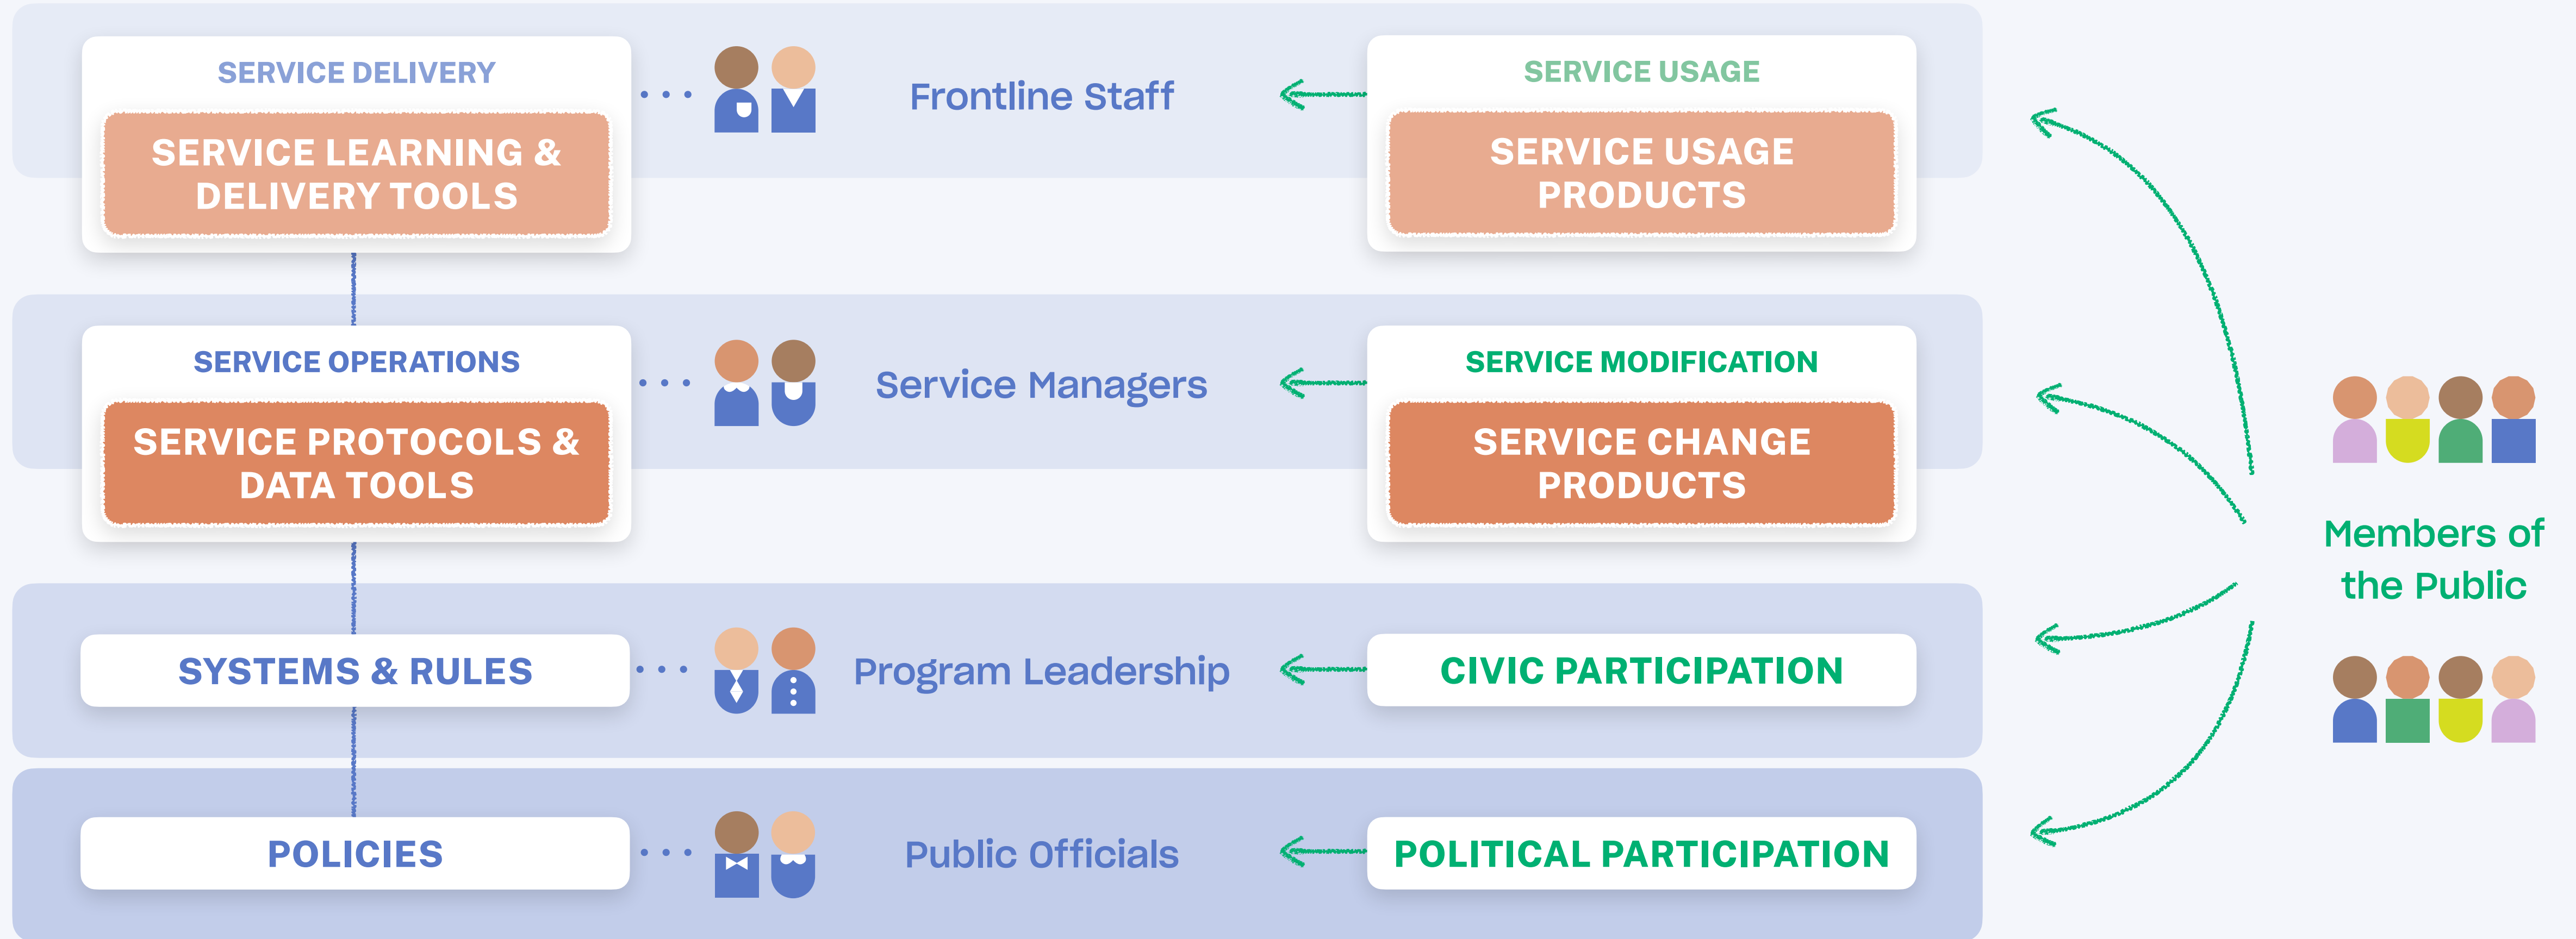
SERVICE DELIVERY
SERVICE LEARNING & DELIVERY TOOLS

Frontline Staff

SERVICE USAGE
SERVICE USAGE PRODUCTS

SERVICE OPERATIONS
SERVICE PROTOCOLS & DATA TOOLS

Service Managers

SERVICE MODIFICATION
SERVICE CHANGE PRODUCTS

SYSTEMS & RULES

Program Leadership

CIVIC PARTICIPATION

POLICIES

Public Officials

POLITICAL PARTICIPATION

Members of the Public